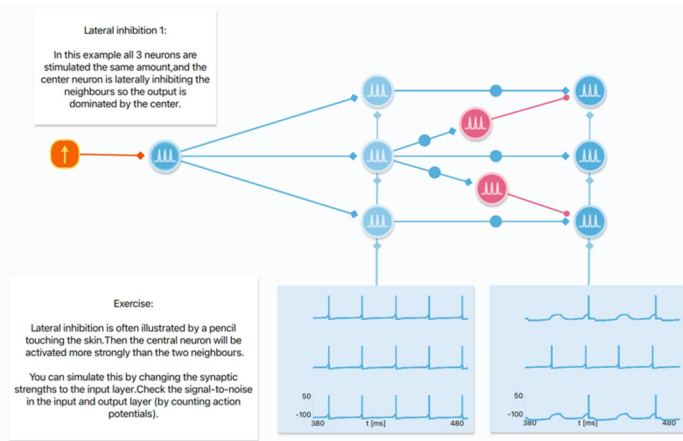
Lateral inhibition 1:

In this example all 3 neurons are stimulated the same amount,and the center neuron is laterally inhibiting the neighbours so the output is dominated by the center.

Exercise:

Lateral inhibition is often illustrated by a pencil touching the skin.Then the central neuron will be activated more strongly than the two neighbours.

You can simulate this by changing the synaptic strengths to the input layer.Check the signal-to-noise in the input and output layer (by counting action potentials).

50
-100
380
t [ms]
480

50
-100
380
t [ms]
480